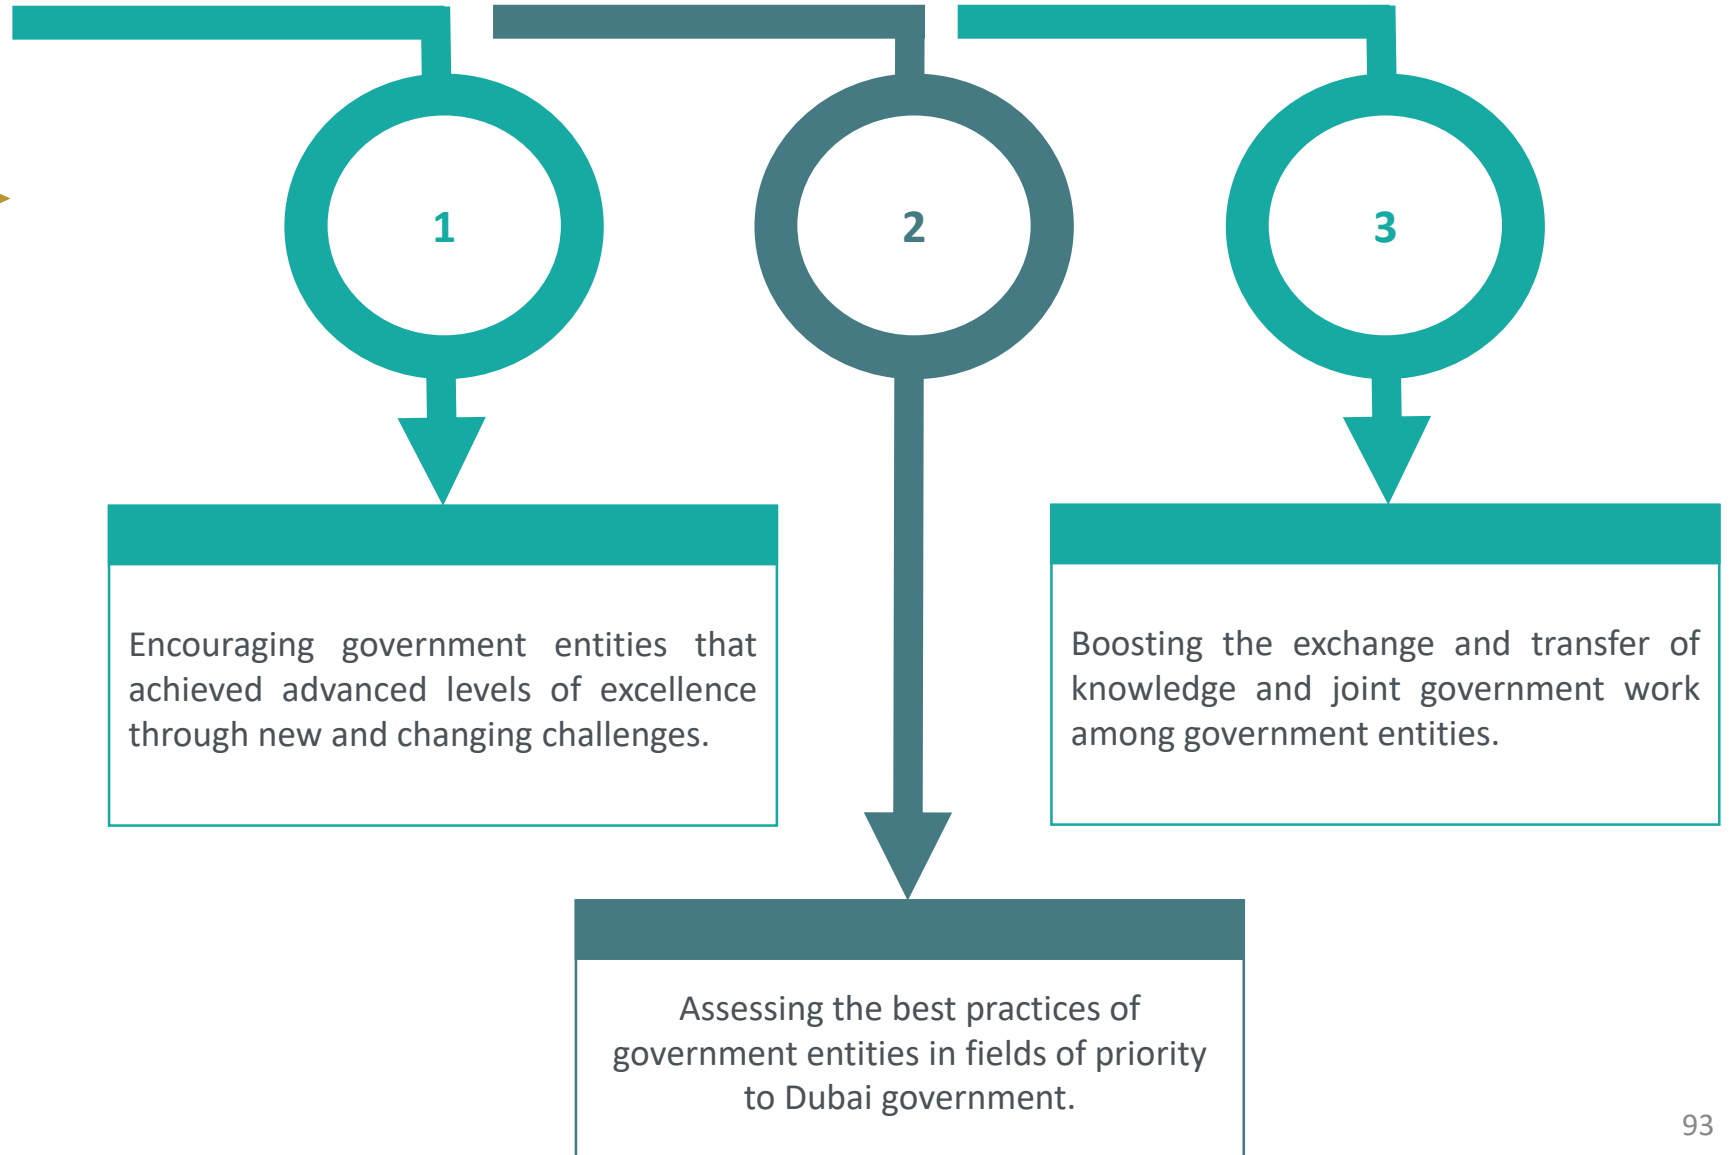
1

2

3

Encouraging government entities that achieved advanced levels of excellence through new and changing challenges.

Boosting the exchange and transfer of knowledge and joint government work among government entities.

Assessing the best practices of government entities in fields of priority to Dubai government.

93